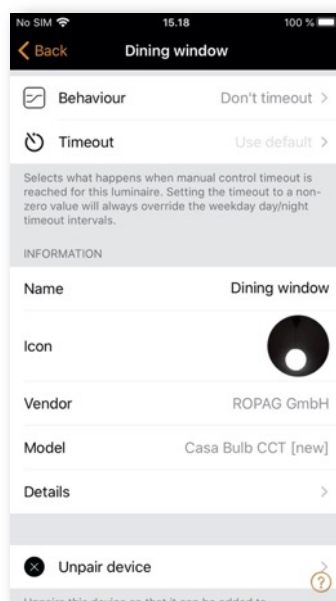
No SIM 15.18 100 %
Back Dining window

Behaviour Don't timeout >

Timeout Use default >

Selects what happens when manual control timeout is reached for this luminaire. Setting the timeout to a non-zero value will always override the weekday day/night timeout intervals.

INFORMATION

Name Dining window

Icon

Vendor ROPAG GmbH

Model Casa Bulb CCT [new]

Details >

Unpair device >

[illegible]

?